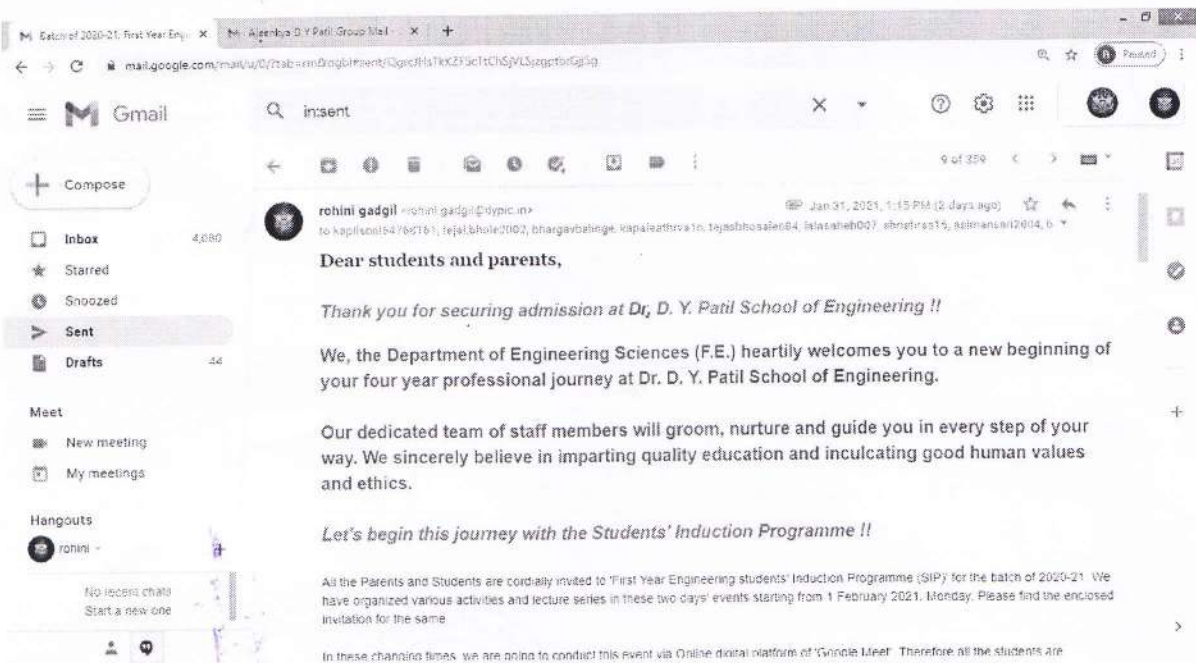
M Batch of 2020-21 First Year Eng × M Ajinkya D Y Patil Group Mail × +

mail.google.com/mail/u/0/?tab=rm&ogbl#sent/QgrcJHsTkXZFScltChSjVLSjzgpfbrGjjSg

Paused

Gmail

in:sent

9 of 359

Compose

Inbox 4,080
Starred
Snoozed
Sent
Drafts 44

Meet
New meeting
My meetings

Hangouts
rohini

No recent chats
Start a new one

rohini gadgil <rohini.gadgil@dypic.in>
to kapilsoni54768161, tejal.bhole2002, bhargavbalinge, kapaleatharva1n, tejasbhosale684, lalasaheb007, shrutiras15, aslmansari2004, b

Jan 31, 2021, 1:15 PM (2 days ago)

Dear students and parents,

Thank you for securing admission at Dr, D. Y. Patil School of Engineering !!

We, the Department of Engineering Sciences (F.E.) heartily welcomes you to a new beginning of your four year professional journey at Dr. D. Y. Patil School of Engineering.

Our dedicated team of staff members will groom, nurture and guide you in every step of your way. We sincerely believe in imparting quality education and inculcating good human values and ethics.

Let's begin this journey with the Students' Induction Programme !!

All the Parents and Students are cordially invited to 'First Year Engineering students' Induction Programme (SIP)' for the batch of 2020-21. We have organized various activities and lecture series in these two days' events starting from 1 February 2021, Monday. Please find the enclosed invitation for the same.

In these changing times, we are going to conduct this event via Online digital platform of 'Google Meet'. Therefore all the students are